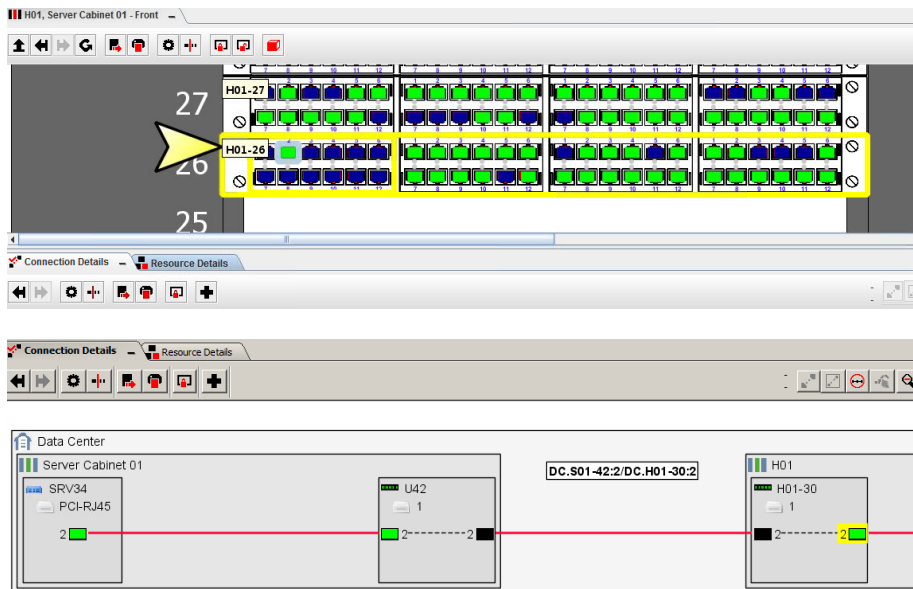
H01, Server Cabinet 01 - Front

27
H01-27
H01-26
26
25

Connection Details
Resource Details

Connection Details
Resource Details

Data Center
Server Cabinet 01
SRV34
PCI-RJ45
2
U42
1
2
2
DC.S01-42:2/DC.H01-30:2
H01
H01-30
1
2
2